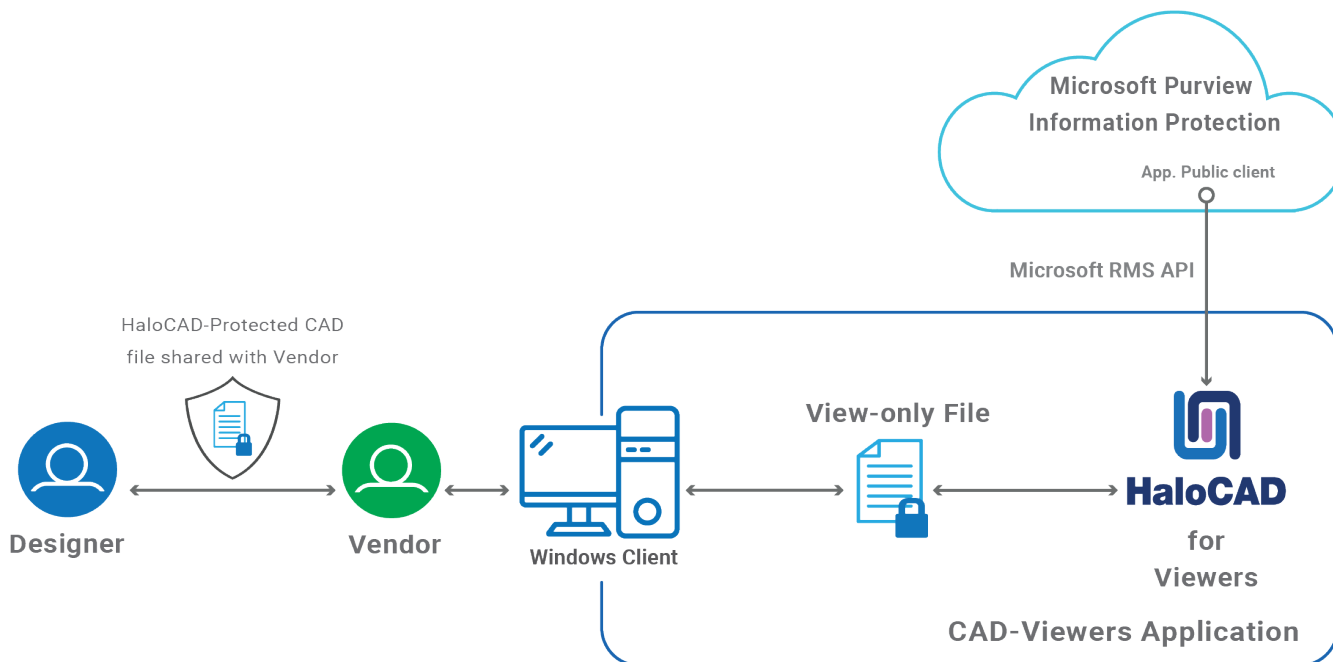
Microsoft Purview Information Protection

App. Public client

Microsoft RMS API

HaloCAD-Protected CAD file shared with Vendor

View-only File

Designer

Vendor

Windows Client

HaloCAD

for Viewers

CAD-Viewers Application